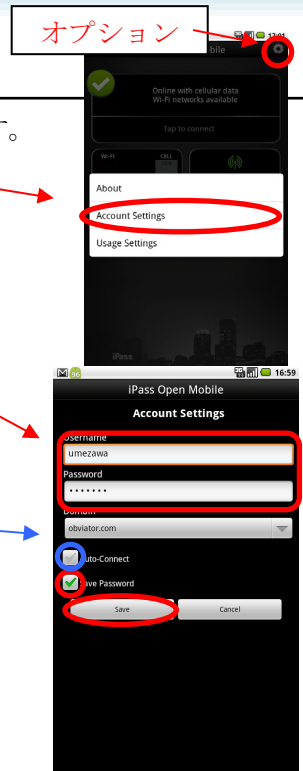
オプション

12:01

bile

Online with cellular data
Wi-Fi networks available

Tap to connect

Wi-Fi

CELL

About

Account Settings

Usage Settings

iPass

o

M

16:59

iPass Open Mobile

Account Settings

Username

umezawa

Password

•••••••

Domain

obviator.com

uto-Connect

ave Password

Save

Cancel